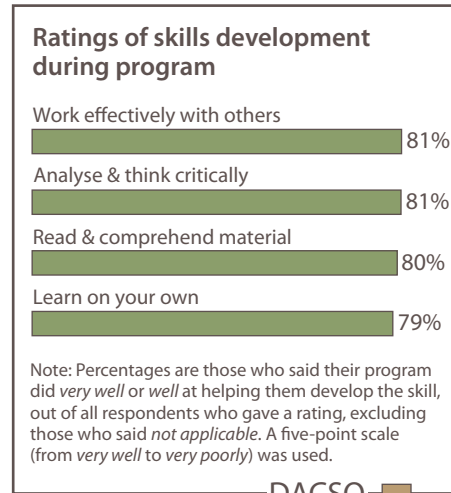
Ratings of skills development during program

Work effectively with others
81%

Analyse & think critically
81%

Read & comprehend material
80%

Learn on your own
79%

Note: Percentages are those who said their program did *very well* or *well* at helping them develop the skill, out of all respondents who gave a rating, excluding those who said *not applicable*. A five-point scale (from *very well* to *very poorly*) was used.

DACSO